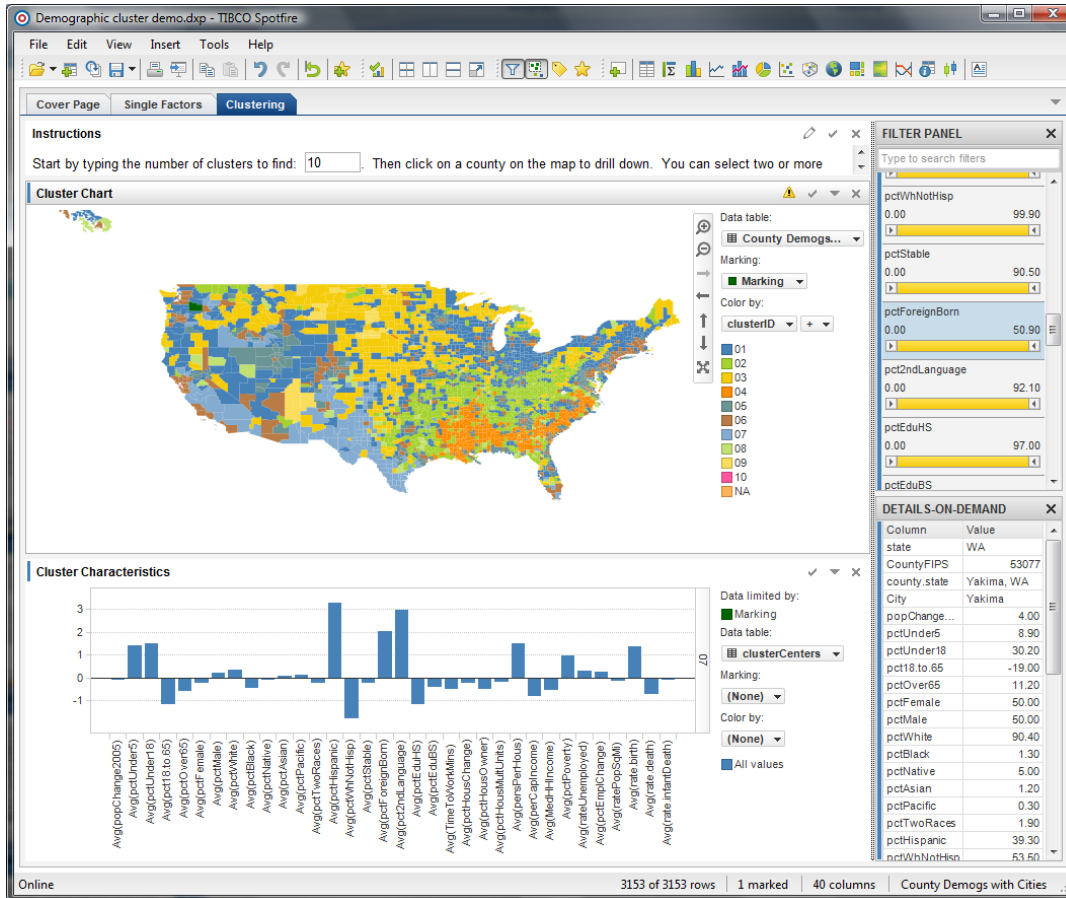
Demographic cluster demo.dxp - TIBCO Spotfire

File Edit View Insert Tools Help

Cover Page | Single Factors | Clustering

Instructions

Start by typing the number of clusters to find: 10 . Then click on a county on the map to drill down. You can select two or more

Cluster Chart

Data table:
County Demogs...
Marking:
Marking
Color by:
clusterID
01
02
03
04
05
06
07
08
09
10
NA

Cluster Characteristics

3
2
1
0
-1

Avg(popChange2005)
Avg(pctUnder5)
Avg(pctUnder18)
Avg(pct18.to.65)
Avg(pctOver65)
Avg(pctFemale)
Avg(pctMale)
Avg(pctWhite)
Avg(pctBlack)
Avg(pctNative)
Avg(pctAsian)
Avg(pctPacific)
Avg(pctTwoRaces)
Avg(pctHispanic)
Avg(pctWhNotHisp)
Avg(pctStable)
Avg(pctForeignBorn)
Avg(pct2ndLanguage)
Avg(pctEduHS)
Avg(pctEduBS)
Avg(TimeToWorkMins)
Avg(pctHousChange)
Avg(pctHousOwner)
Avg(pctHousMultUnits)
Avg(persPerHous)
Avg(perCapIncome)
Avg(MedHHIncome)
Avg(pctPoverty)
Avg(rateUnemployed)
Avg(pctEmplChange)
Avg(ratePopSqMi)
Avg(rate.birth)
Avg(rate.death)
Avg(rate.infantDeath)

07

Data limited by:
Marking
Data table:
clusterCenters
Marking:
(None)
Color by:
(None)
All values

FILTER PANEL
Type to search filters
pctWhNotHisp
0.00 99.90
pctStable
0.00 90.50
pctForeignBorn
0.00 50.90
pct2ndLanguage
0.00 92.10
pctEduHS
0.00 97.00
pctEduBS

DETAILS-ON-DEMAND
| Column | Value |
|---|---|
| state | WA |
| CountyFIPS | 53077 |
| county.state | Yakima, WA |
| City | Yakima |
| popChange... | 4.00 |
| pctUnder5 | 8.90 |
| pctUnder18 | 30.20 |
| pct18.to.65 | -19.00 |
| pctOver65 | 11.20 |
| pctFemale | 50.00 |
| pctMale | 50.00 |
| pctWhite | 90.40 |
| pctBlack | 1.30 |
| pctNative | 5.00 |
| pctAsian | 1.20 |
| pctPacific | 0.30 |
| pctTwoRaces | 1.90 |
| pctHispanic | 39.30 |
| pctWhNotHisp | 53.50 |

Online | 3153 of 3153 rows | 1 marked | 40 columns | County Demogs with Cities